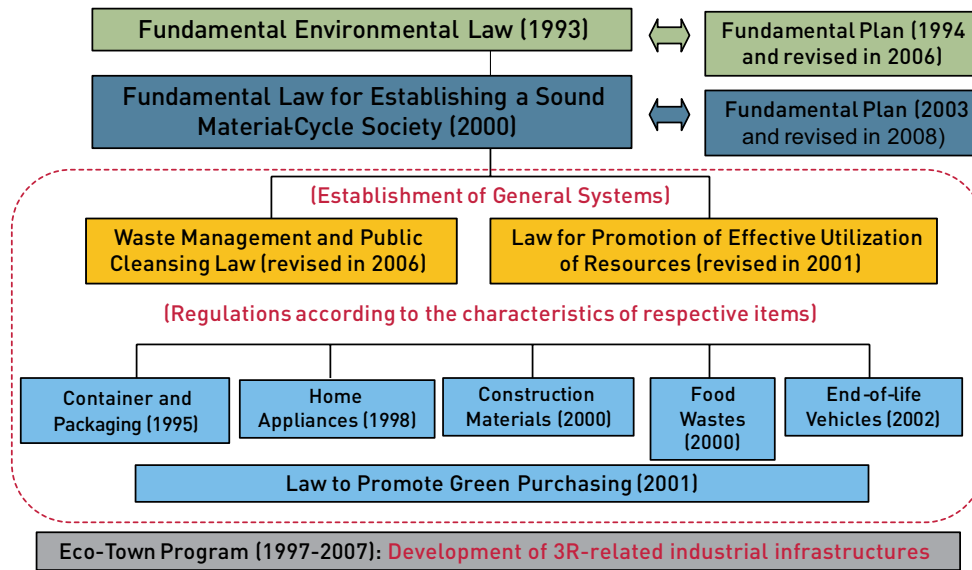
Fundamental Environmental Law (1993)

Fundamental Plan (1994 and revised in 2006)

Fundamental Law for Establishing a Sound Material-Cycle Society (2000)

Fundamental Plan (2003 and revised in 2008)

(Establishment of General Systems)

Waste Management and Public Cleansing Law (revised in 2006)

Law for Promotion of Effective Utilization of Resources (revised in 2001)

(Regulations according to the characteristics of respective items)

Container and Packaging (1995)

Home Appliances (1998)

Construction Materials (2000)

Food Wastes (2000)

End-of-life Vehicles (2002)

Law to Promote Green Purchasing (2001)

Eco-Town Program (1997-2007): Development of 3R-related industrial infrastructures